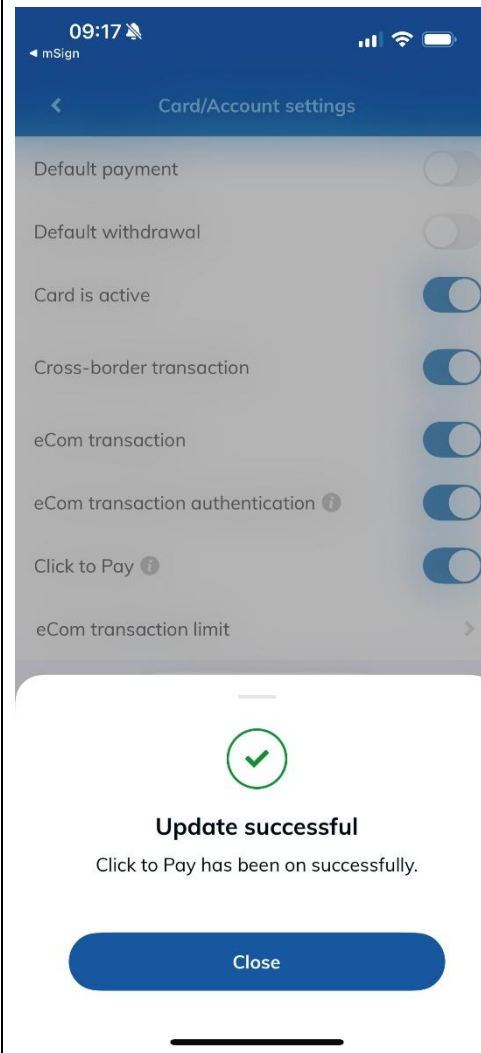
09:17
◀ mSign

Card/Account settings

Default payment

Default withdrawal

Card is active

Cross-border transaction

eCom transaction

eCom transaction authentication

Click to Pay

eCom transaction limit

Update successful

Click to Pay has been on successfully.

Close